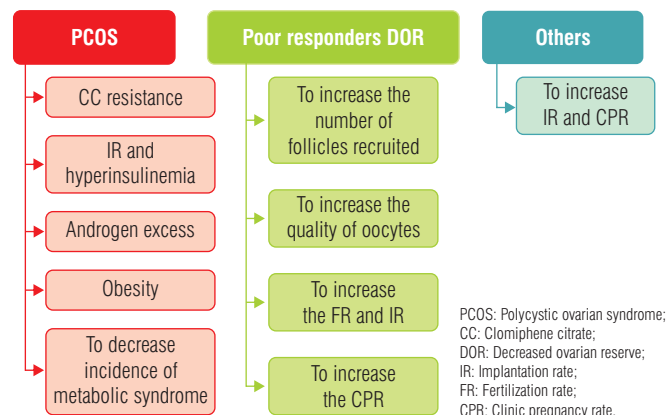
PCOS

CC resistance

IR and hyperinsulinemia

Androgen excess

Obesity

To decrease incidence of metabolic syndrome

Poor responders DOR

To increase the number of follicles recruited

To increase the quality of oocytes

To increase the FR and IR

To increase the CPR

Others

To increase IR and CPR

PCOS: Polycystic ovarian syndrome;
CC: Clomiphene citrate;
DOR: Decreased ovarian reserve;
IR: Implantation rate;
FR: Fertilization rate;
CPR: Clinic pregnancy rate.